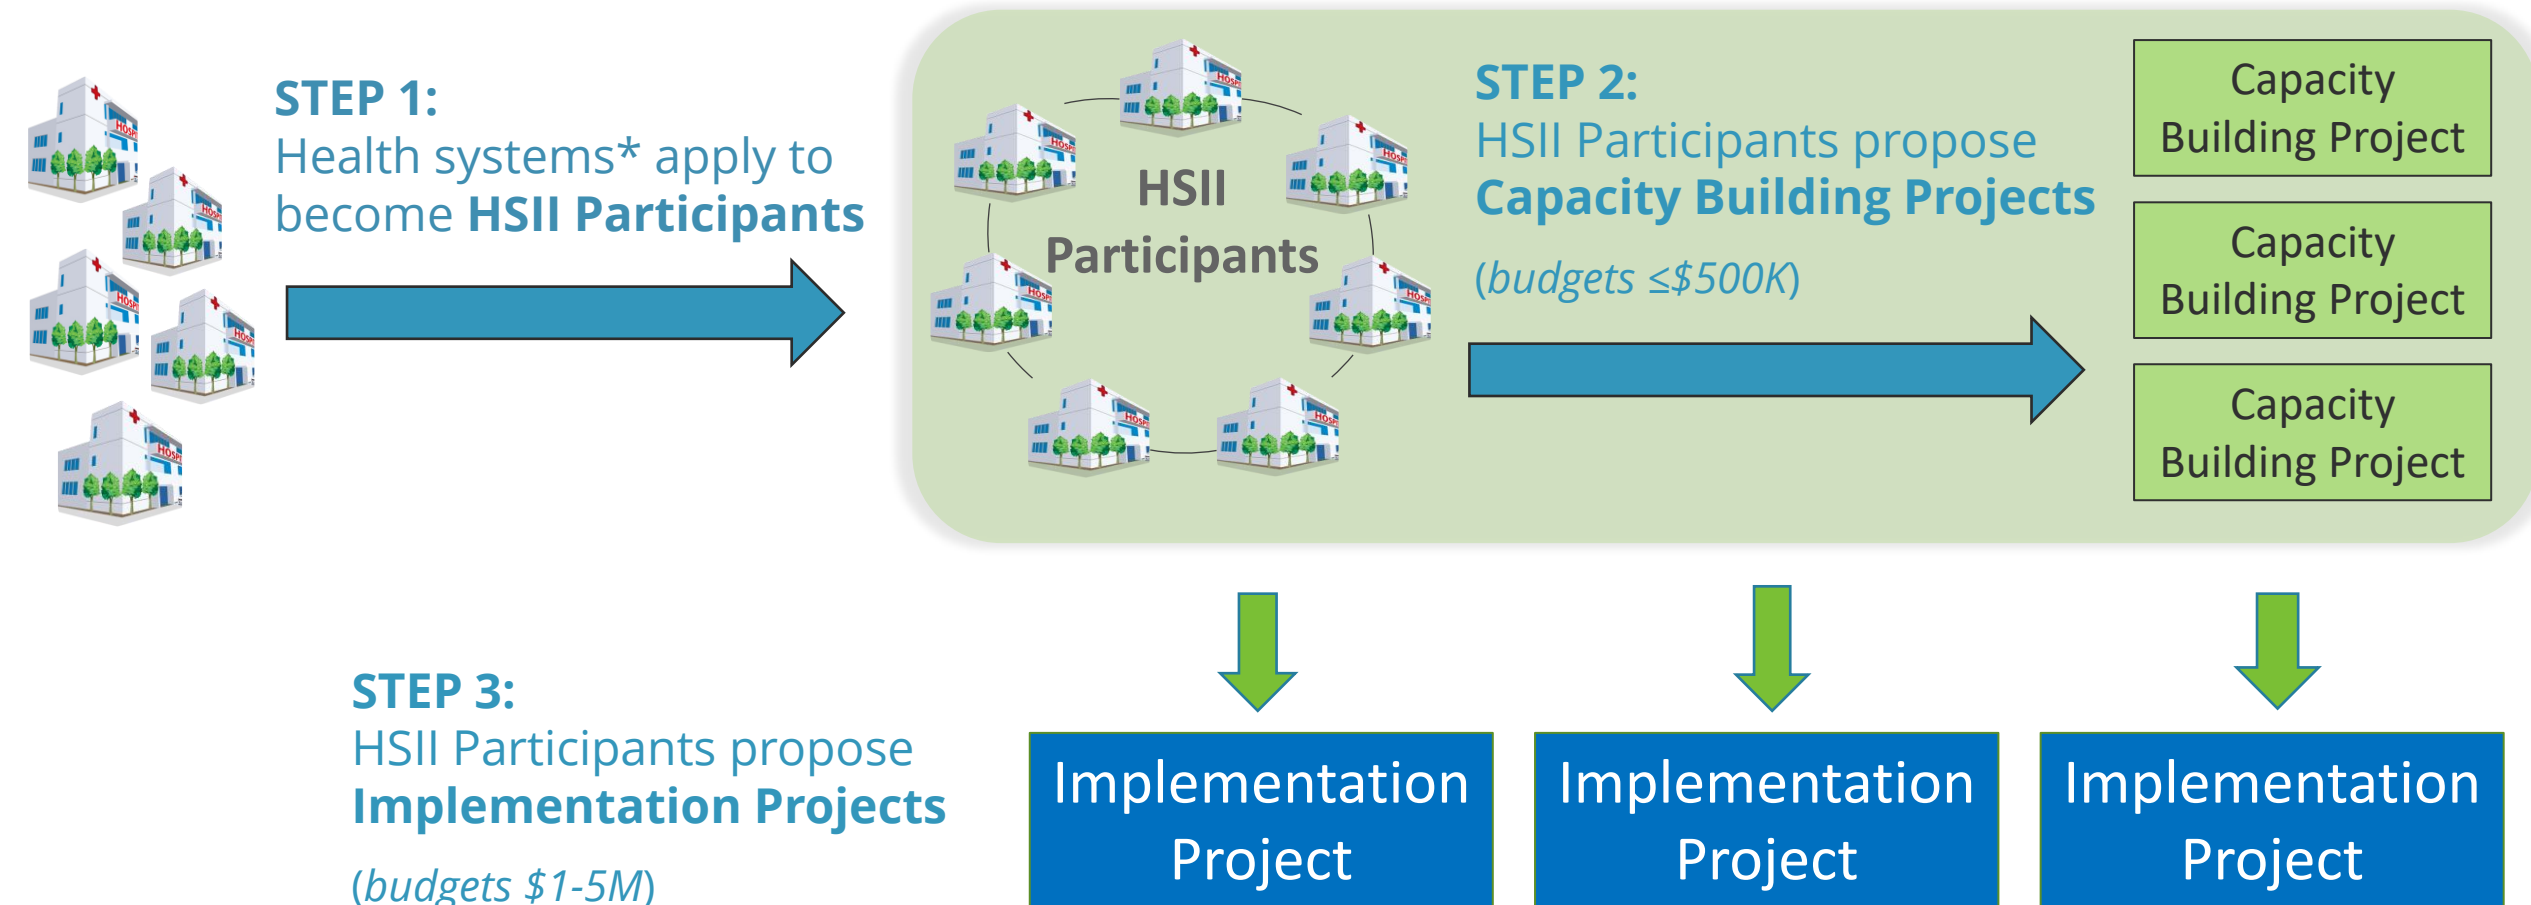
STEP 1:
Health systems* apply to become **HSII Participants**

HSII Participants

STEP 2:
HSII Participants propose **Capacity Building Projects**

(*budgets ≤$500K*)

Capacity Building Project

Capacity Building Project

Capacity Building Project

STEP 3:
HSII Participants propose **Implementation Projects**

(*budgets $1-5M*)

Implementation Project

Implementation Project

Implementation Project